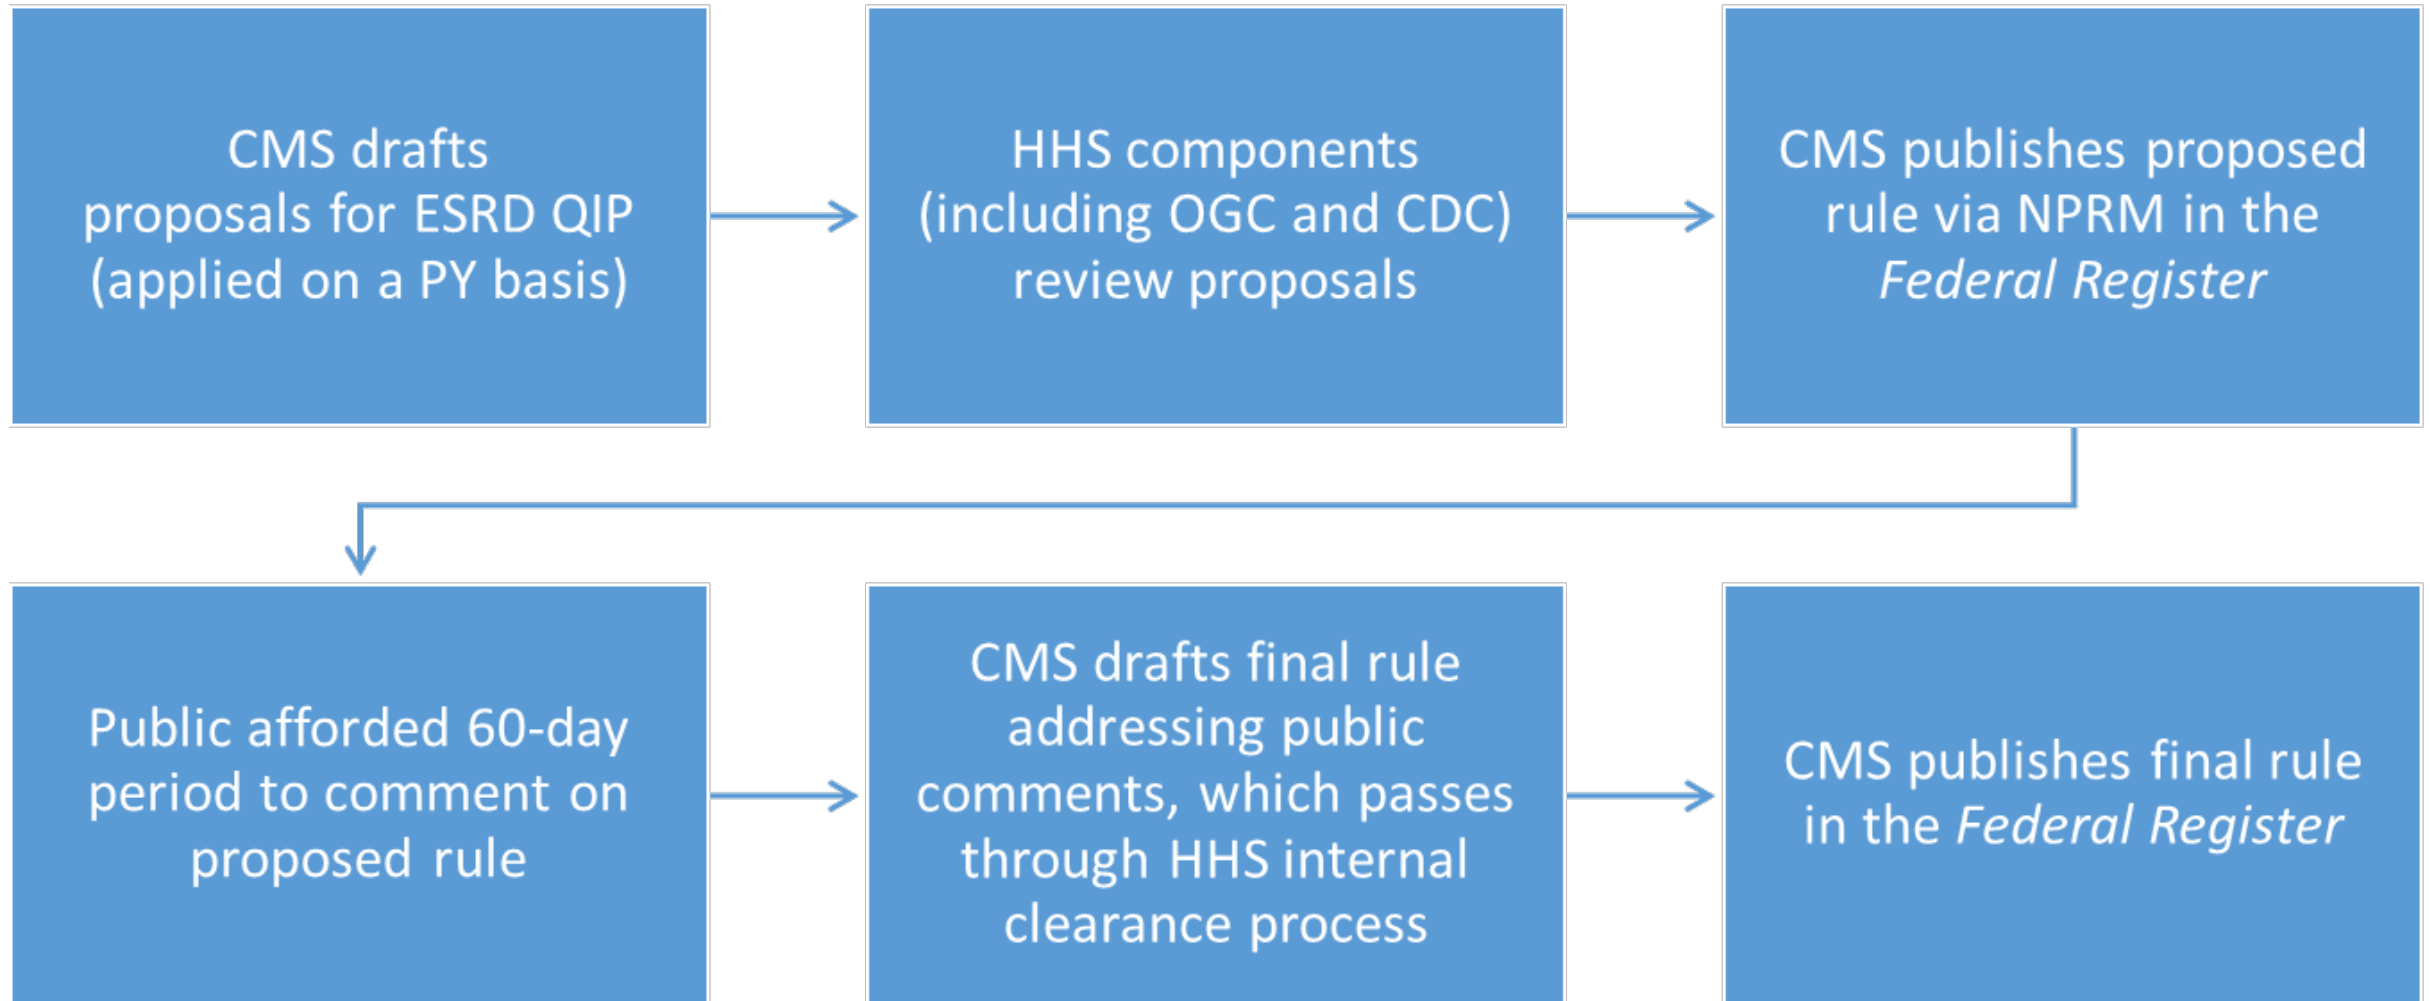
CMS drafts proposals for ESRD QIP (applied on a PY basis)

HHS components (including OGC and CDC) review proposals

CMS publishes proposed rule via NPRM in the *Federal Register*

Public afforded 60-day period to comment on proposed rule

CMS drafts final rule addressing public comments, which passes through HHS internal clearance process

CMS publishes final rule in the *Federal Register*